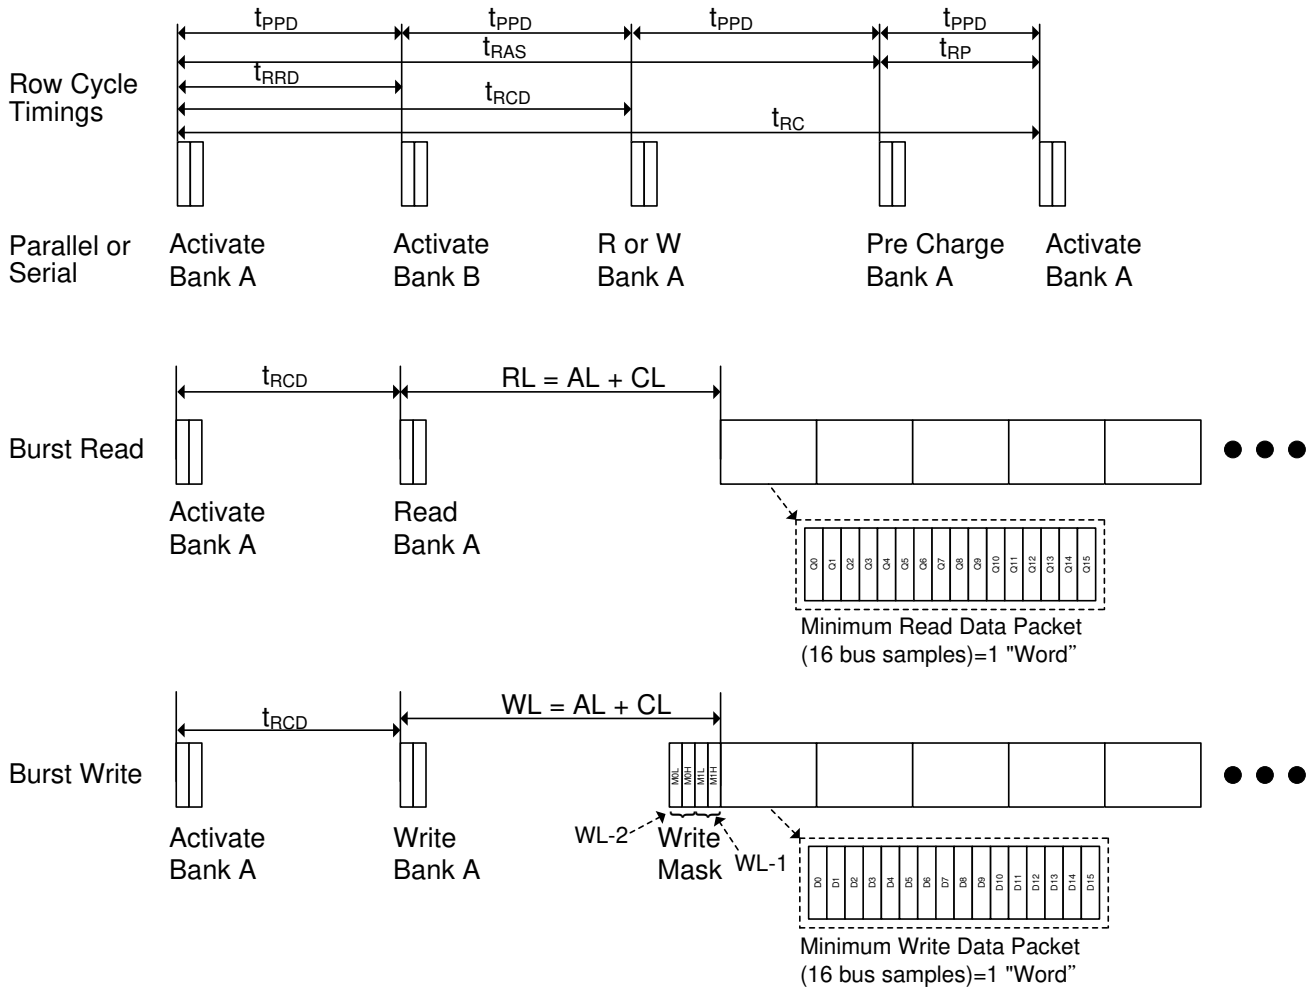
$t_{PPD}$ $t_{PPD}$ $t_{PPD}$ $t_{PPD}$

$t_{RAS}$ $t_{RP}$

$t_{RRD}$

Row Cycle Timings

$t_{RCD}$

$t_{RC}$

Parallel or Serial

Activate Bank A

Activate Bank B

R or W Bank A

Pre Charge Bank A

Activate Bank A

$t_{RCD}$

RL = AL + CL

Burst Read

Activate Bank A

Read Bank A

Q0 Q1 Q2 Q3 Q4 Q5 Q6 Q7 Q8 Q9 Q10 Q11 Q12 Q13 Q14 Q15

Minimum Read Data Packet (16 bus samples)=1 "Word"

$t_{RCD}$

WL = AL + CL

Burst Write

M0L M0H M1L M1H

Activate Bank A

Write Bank A

WL-2

Write Mask

WL-1

D0 D1 D2 D3 D4 D5 D6 D7 D8 D9 D10 D11 D12 D13 D14 D15

Minimum Write Data Packet (16 bus samples)=1 "Word"